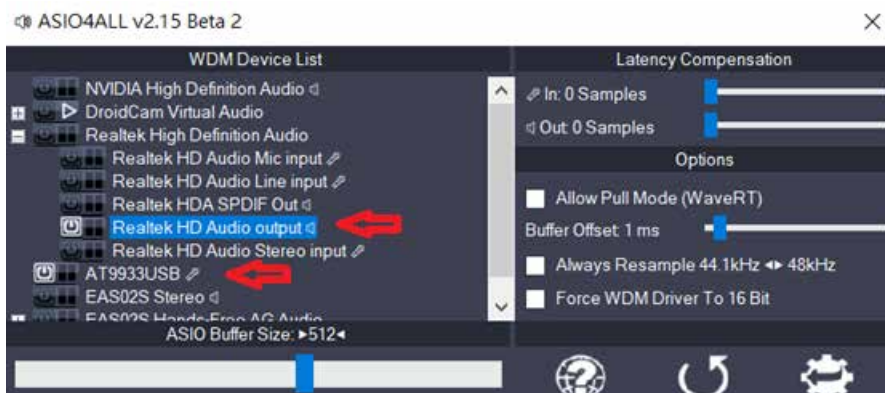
ASIO4ALL v2.15 Beta 2

WDM Device List

NVIDIA High Definition Audio
DroidCam Virtual Audio
Realtek High Definition Audio
Realtek HD Audio Mic input
Realtek HD Audio Line input
Realtek HDA SPDIF Out
Realtek HD Audio output
Realtek HD Audio Stereo input
AT9933USB
EAS02S Stereo
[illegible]

ASIO Buffer Size: ▸512◂

Latency Compensation

In: 0 Samples
Out: 0 Samples

Options

Allow Pull Mode (WaveRT)
Buffer Offset: 1 ms
Always Resample 44.1kHz ◂▸ 48kHz
Force WDM Driver To 16 Bit